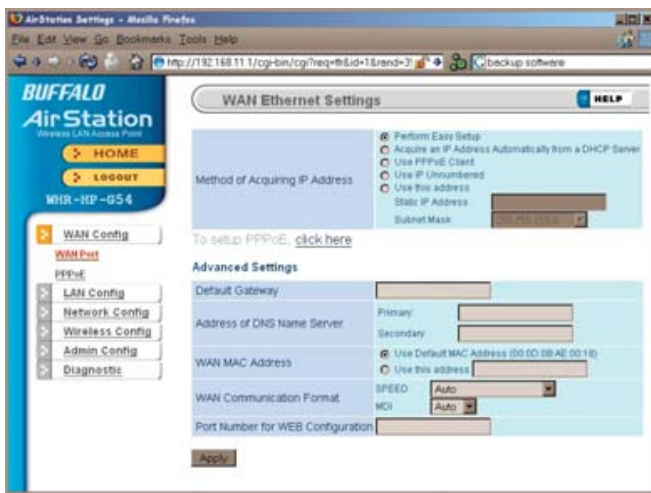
AirStation Settings - Mozilla Firefox
File Edit View Go Bookmarks Tools Help
http://192.168.11.1/cgi-bin/cgi?req=frm&id=1&rand=3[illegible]
backup software

BUFFALO
AirStation
Wireless LAN Access Point
HOME
LOGOUT
WHR-HP-G54

WAN Config
WAN Port
PPPoE
LAN Config
Network Config
Wireless Config
Admin Config
Diagnostic

WAN Ethernet Settings
HELP

| | |
|---|---|
| Method of Acquiring IP Address | Perform Easy Setup<br>Acquire an IP Address Automatically from a DHCP Server<br>Use PPPoE Client<br>Use IP Unnumbered<br>Use this address<br>Static IP Address<br>Subnet Mask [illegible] |

To setup PPPoE, click here

Advanced Settings

| | |
|---|---|
| Default Gateway | |
| Address of DNS Name Server | Primary<br>Secondary |
| WAN MAC Address | Use Default MAC Address (00:0D:0B:AE:00:18)<br>Use this address |
| WAN Communication Format | SPEED Auto<br>MDI Auto |
| Port Number for WEB Configuration | |

Apply